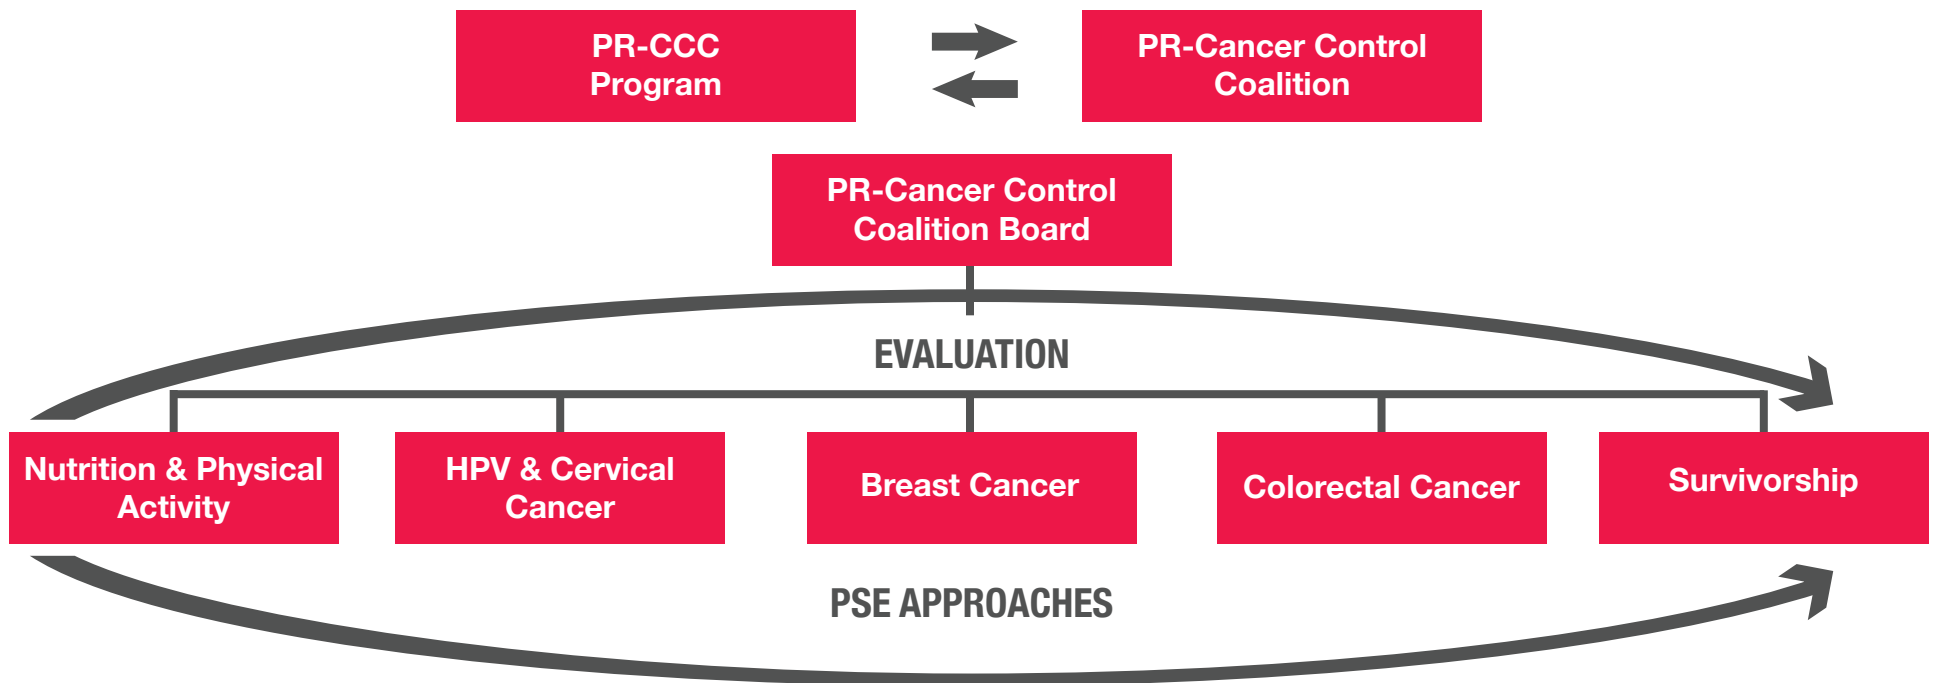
PR-CCC Program

PR-Cancer Control Coalition

PR-Cancer Control Coalition Board

EVALUATION

Nutrition & Physical Activity

HPV & Cervical Cancer

Breast Cancer

Colorectal Cancer

Survivorship

PSE APPROACHES